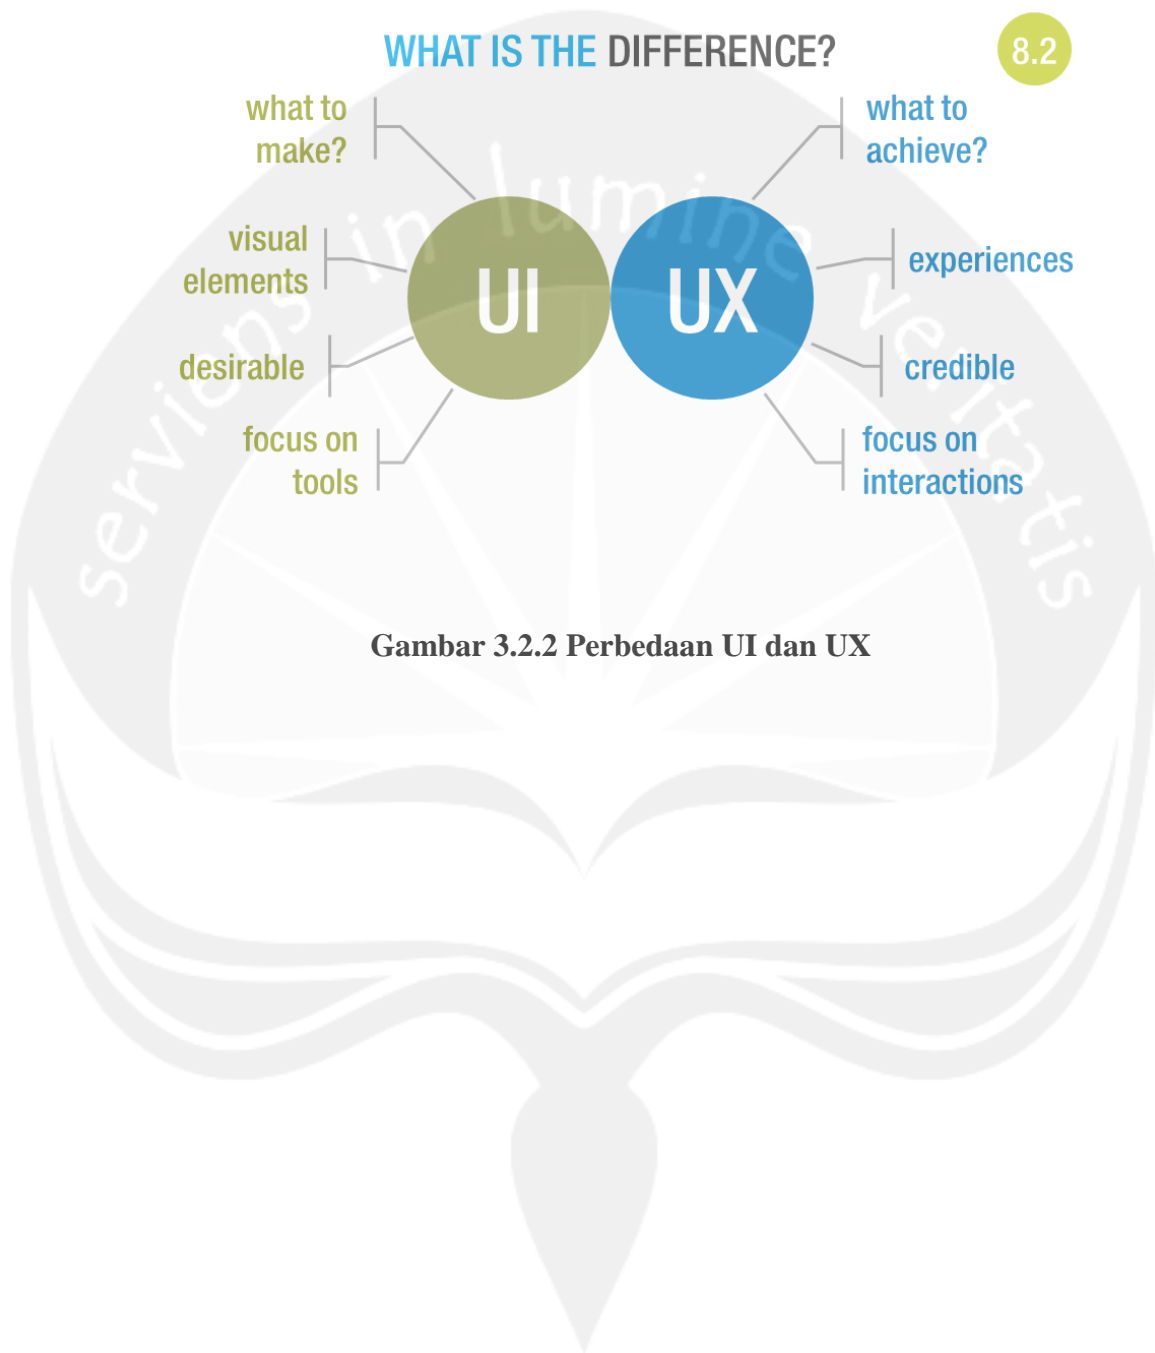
WHAT IS THE DIFFERENCE?

8.2

what to make?

visual elements

desirable

focus on tools

UI

UX

what to achieve?

experiences

credible

focus on interactions

servians in lumine veritatis

Gambar 3.2.2 Perbedaan UI dan UX